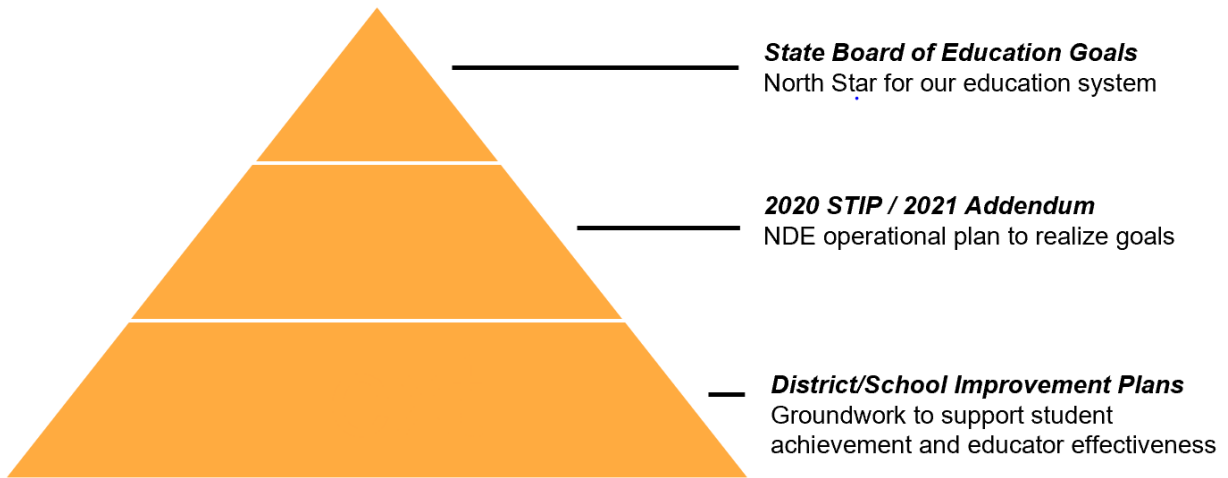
State Board of Education Goals
North Star for our education system

2020 STIP / 2021 Addendum
NDE operational plan to realize goals

District/School Improvement Plans
Groundwork to support student achievement and educator effectiveness